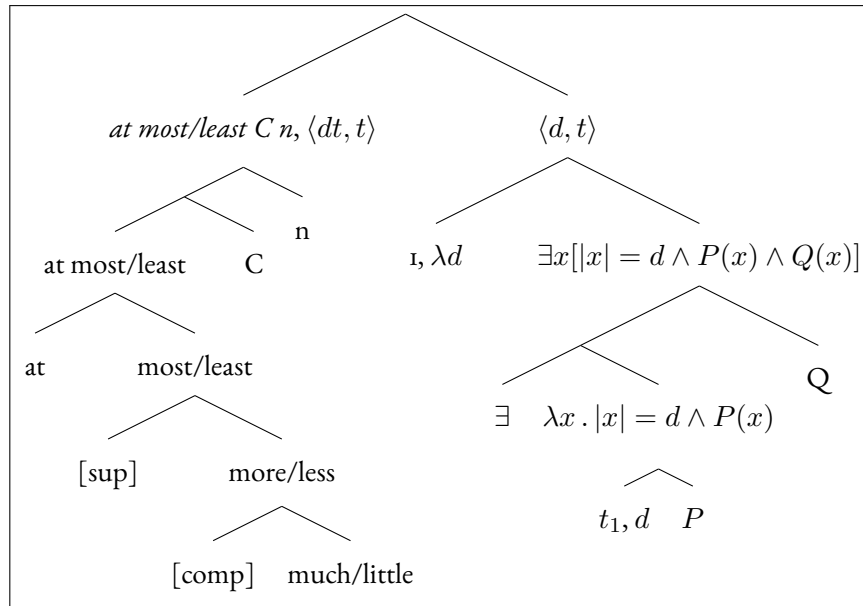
*at most/least C n*, $\langle dt, t\rangle$

$\langle d, t\rangle$

n

at most/least C

1, $\lambda d$

$\exists x[|x| = d \wedge P(x) \wedge Q(x)]$

at most/least

Q

$\exists$ $\lambda x \,.\, |x| = d \wedge P(x)$

[sup] more/less

$t_1, d$ $P$

[comp] much/little